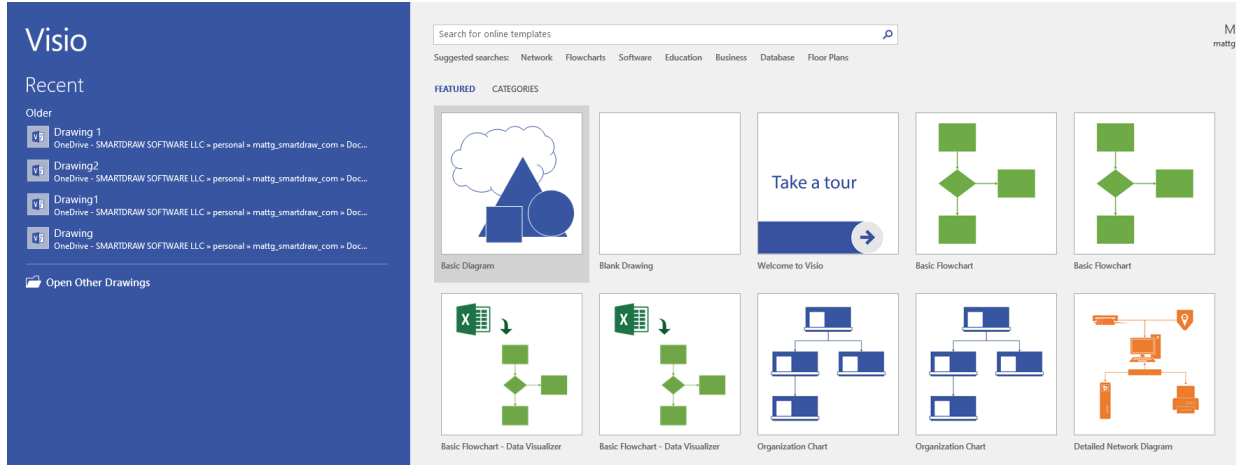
Visio

Recent

Older

Drawing 1
OneDrive - SMARTDRAW SOFTWARE LLC » personal » mattg_smartdraw_com » Doc...

Drawing2
OneDrive - SMARTDRAW SOFTWARE LLC » personal » mattg_smartdraw_com » Doc...

Drawing1
OneDrive - SMARTDRAW SOFTWARE LLC » personal » mattg_smartdraw_com » Doc...

Drawing
OneDrive - SMARTDRAW SOFTWARE LLC » personal » mattg_smartdraw_com » Doc...

Open Other Drawings

Search for online templates

Suggested searches: Network Flowcharts Software Education Business Database Floor Plans

FEATURED CATEGORIES

M
mattg

Basic Diagram

Blank Drawing

Take a tour

Welcome to Visio

Basic Flowchart

Basic Flowchart

Basic Flowchart - Data Visualizer

Basic Flowchart - Data Visualizer

Organization Chart

Organization Chart

Detailed Network Diagram